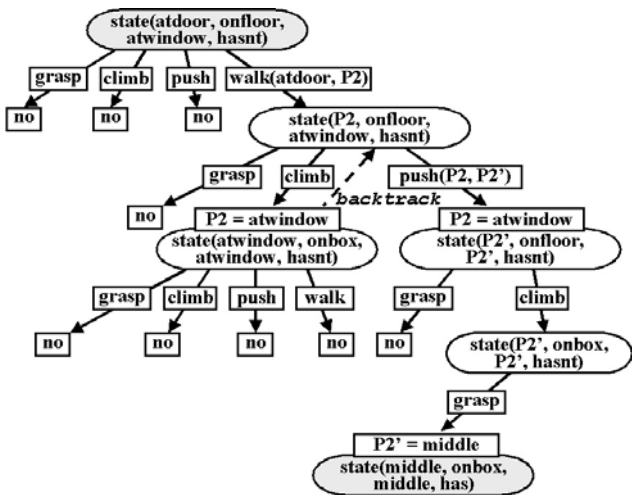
state(atdoor, onfloor, atwindow, hasnt)

grasp
no

climb
no

push
no

walk(atdoor, P2)

state(P2, onfloor, atwindow, hasnt)

grasp
no

climb

backtrack

push(P2, P2')

P2 = atwindow
state(atwindow, onbox, atwindow, hasnt)

grasp
no

climb
no

push
no

walk
no

P2 = atwindow
state(P2', onfloor, P2', hasnt)

grasp
no

climb

state(P2', onbox, P2', hasnt)

grasp

P2' = middle
state(middle, onbox, middle, has)